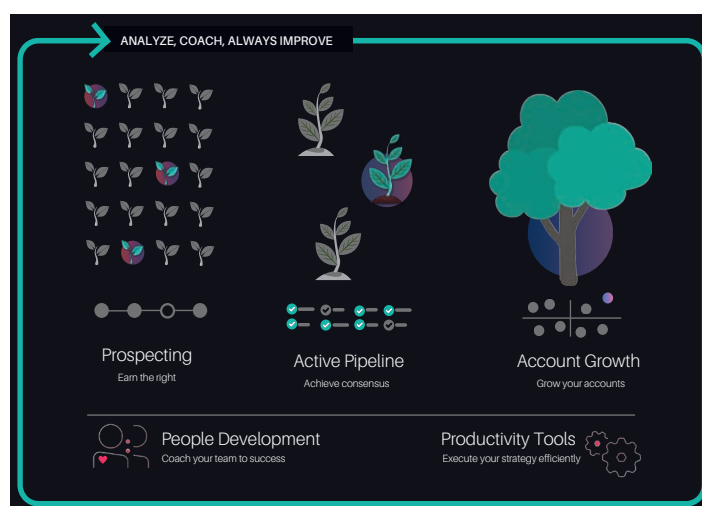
ANALYZE, COACH, ALWAYS IMPROVE

Prospecting
Earn the right

Active Pipeline
Achieve consensus

Account Growth
Grow your accounts

People Development
Coach your team to success

Productivity Tools
Execute your strategy efficiently